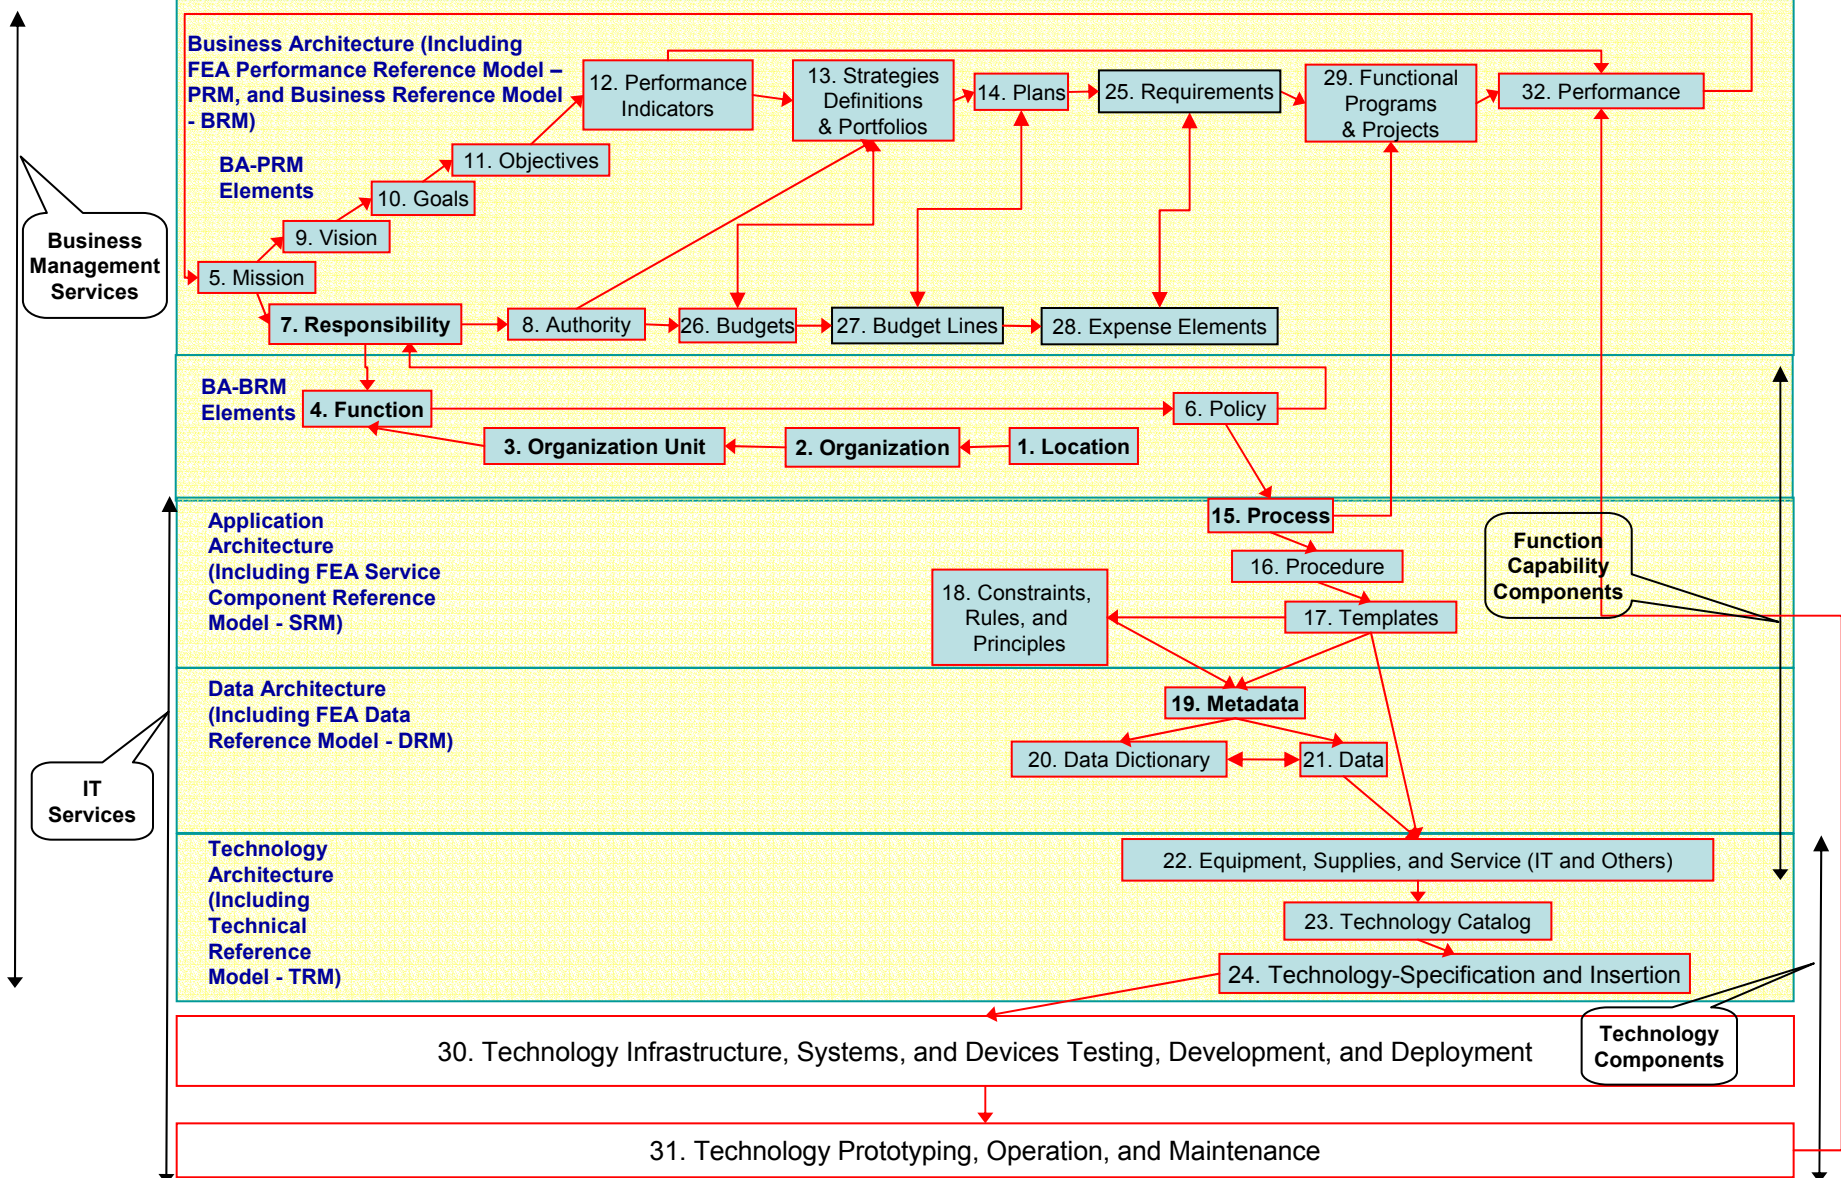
Business Architecture (Including FEA Performance Reference Model – PRM, and Business Reference Model - BRM)

12. Performance Indicators

13. Strategies Definitions & Portfolios

14. Plans

25. Requirements

29. Functional Programs & Projects

32. Performance

BA-PRM Elements

11. Objectives

10. Goals

9. Vision

5. Mission

Business Management Services

7. Responsibility

8. Authority

26. Budgets

27. Budget Lines

28. Expense Elements

BA-BRM Elements

4. Function

6. Policy

3. Organization Unit

2. Organization

1. Location

15. Process

Application Architecture (Including FEA Service Component Reference Model - SRM)

16. Procedure

Function Capability Components

18. Constraints, Rules, and Principles

17. Templates

Data Architecture (Including FEA Data Reference Model - DRM)

19. Metadata

20. Data Dictionary

21. Data

IT Services

Technology Architecture (Including Technical Reference Model - TRM)

22. Equipment, Supplies, and Service (IT and Others)

23. Technology Catalog

24. Technology-Specification and Insertion

30. Technology Infrastructure, Systems, and Devices Testing, Development, and Deployment

Technology Components

31. Technology Prototyping, Operation, and Maintenance